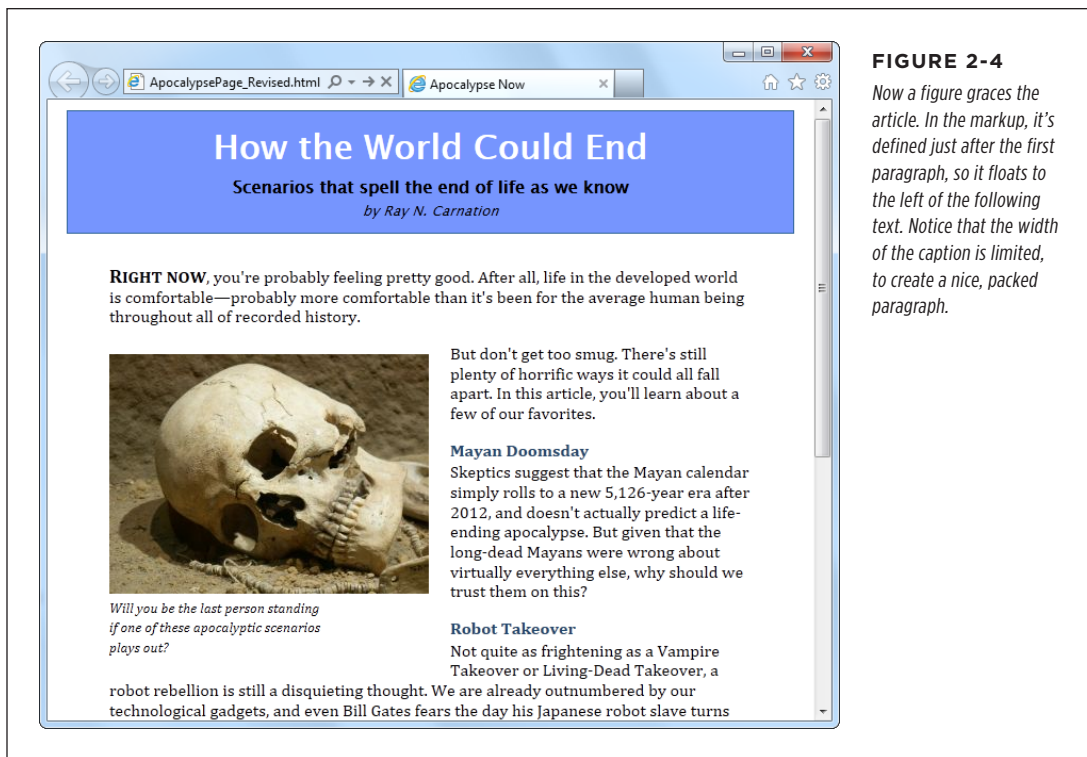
ApocalypsePage_Revised.html

Apocalypse Now

How the World Could End

Scenarios that spell the end of life as we know

by Ray N. Carnation

RIGHT NOW, you're probably feeling pretty good. After all, life in the developed world is comfortable—probably more comfortable than it's been for the average human being throughout all of recorded history.

Will you be the last person standing if one of these apocalyptic scenarios plays out?

But don't get too smug. There's still plenty of horrific ways it could all fall apart. In this article, you'll learn about a few of our favorites.

Mayan Doomsday

Skeptics suggest that the Mayan calendar simply rolls to a new 5,126-year era after 2012, and doesn't actually predict a life-ending apocalypse. But given that the long-dead Mayans were wrong about virtually everything else, why should we trust them on this?

Robot Takeover

Not quite as frightening as a Vampire Takeover or Living-Dead Takeover, a robot rebellion is still a disquieting thought. We are already outnumbered by our technological gadgets, and even Bill Gates fears the day his Japanese robot slave turns

FIGURE 2-4

Now a figure graces the article. In the markup, it's defined just after the first paragraph, so it floats to the left of the following text. Notice that the width of the caption is limited, to create a nice, packed paragraph.